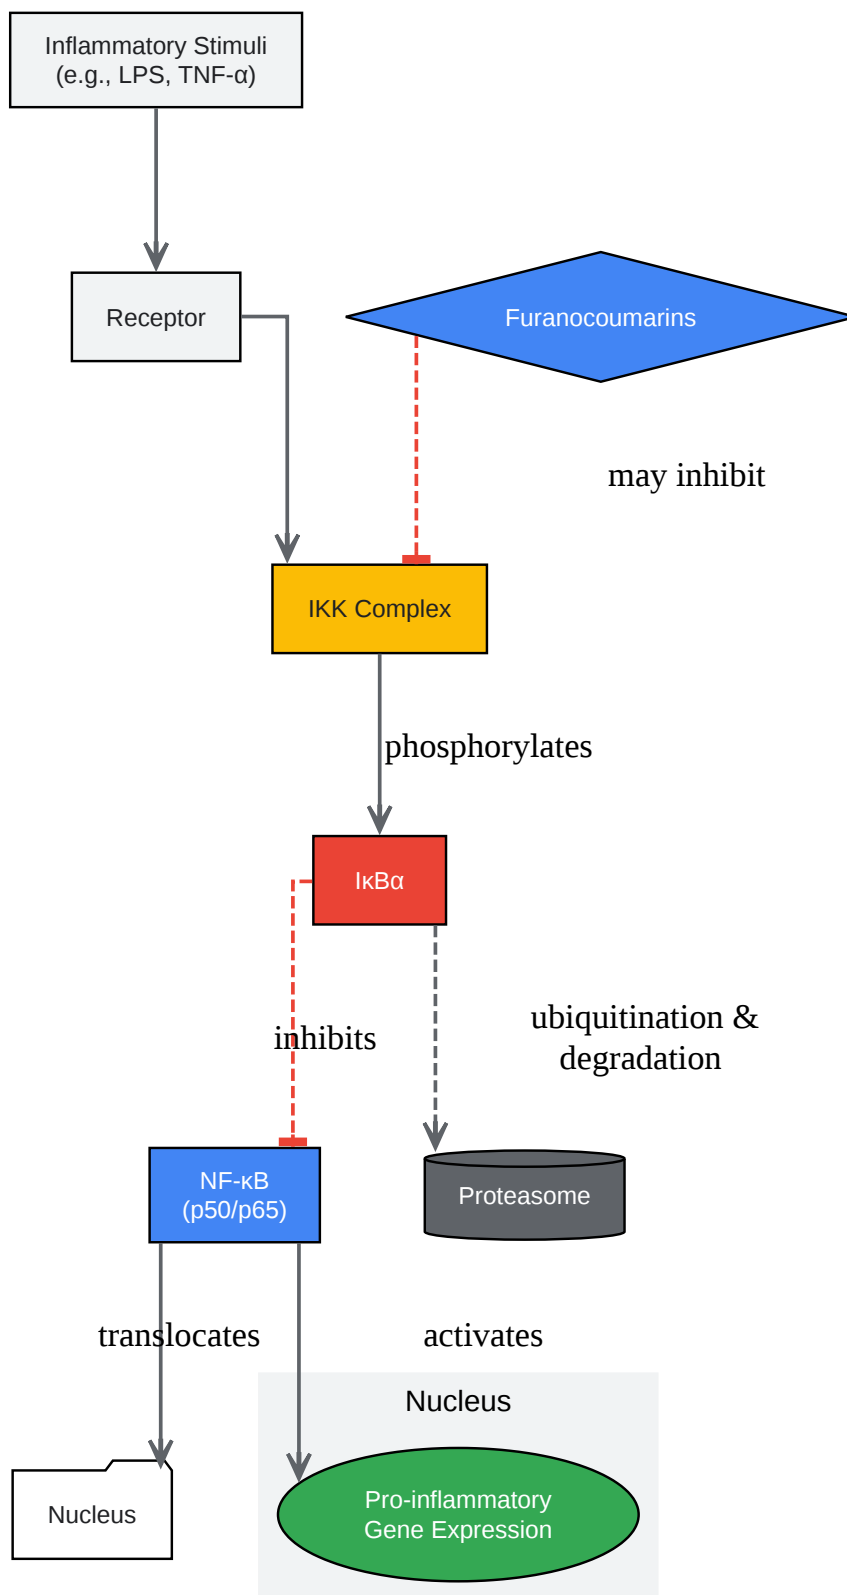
Inflammatory Stimuli
(e.g., LPS, TNF-α)

Receptor

Furanocoumarins

may inhibit

IKK Complex

phosphorylates

IκBα

inhibits

ubiquitination &
degradation

NF-κB
(p50/p65)

Proteasome

translocates

activates

Nucleus

Nucleus

Pro-inflammatory
Gene Expression